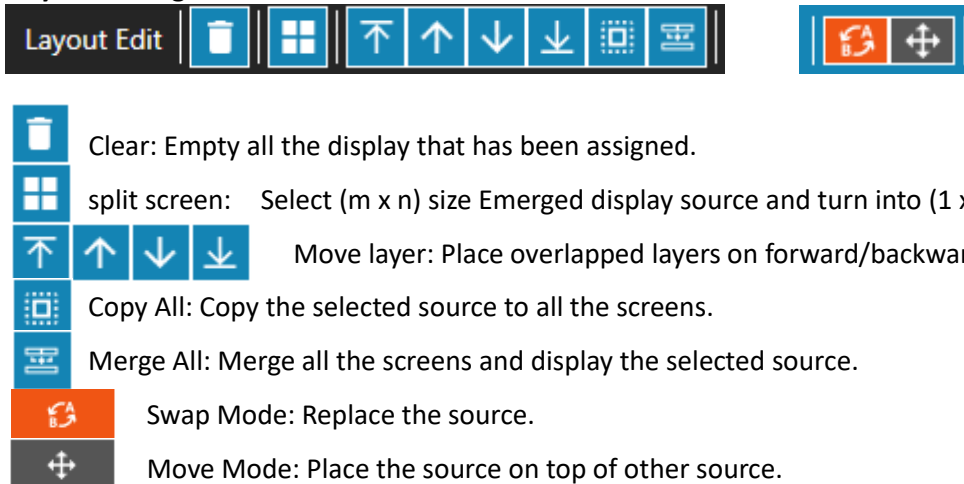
Layout Edit

Clear: Empty all the display that has been assigned.

split screen: Select (m x n) size Emerged display source and turn into (1 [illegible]

Move layer: Place overlapped layers on forward/backwa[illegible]

Copy All: Copy the selected source to all the screens.

Merge All: Merge all the screens and display the selected source.

Swap Mode: Replace the source.

Move Mode: Place the source on top of other source.